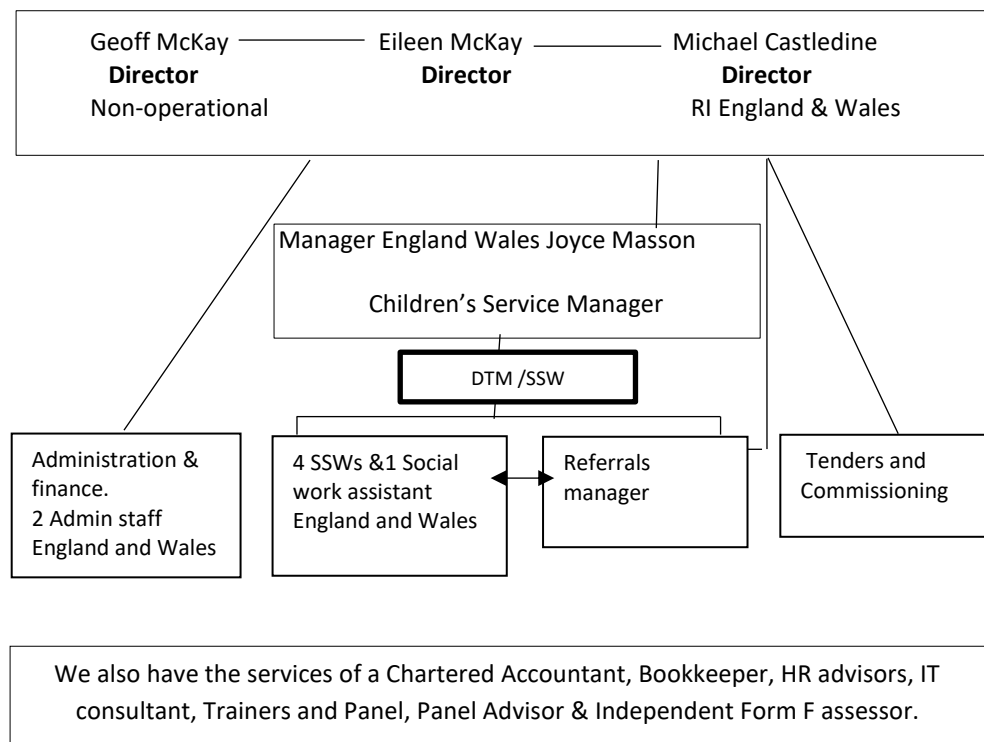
Geoff McKay
**Director**
Non-operational

Eileen McKay
**Director**

Michael Castledine
**Director**
RI England & Wales

Manager England Wales Joyce Masson

Children's Service Manager

DTM /SSW

Administration & finance.
2 Admin staff England and Wales

4 SSWs &1 Social work assistant England and Wales

Referrals manager

Tenders and Commissioning

We also have the services of a Chartered Accountant, Bookkeeper, HR advisors, IT consultant, Trainers and Panel, Panel Advisor & Independent Form F assessor.